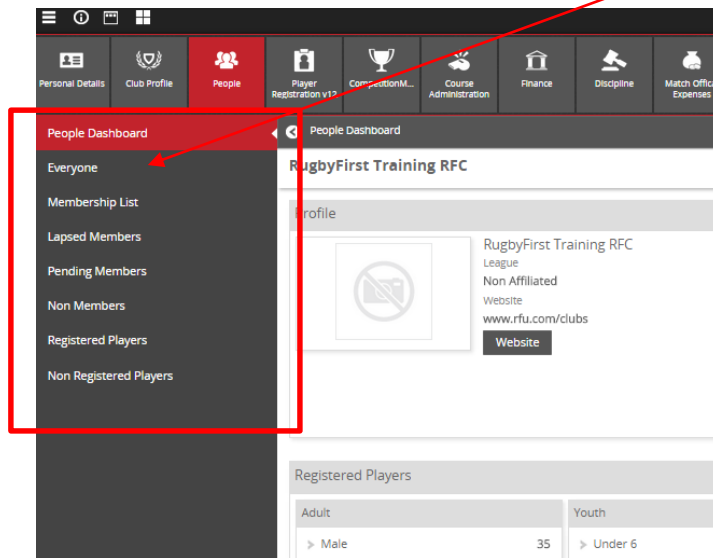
Personal Details
Club Profile
People
Player Registration v12
CompetitionM...
Course Administration
Finance
Discipline
Match Official Expenses

People Dashboard
Everyone
Membership List
Lapsed Members
Pending Members
Non Members
Registered Players
Non Registered Players

People Dashboard

RugbyFirst Training RFC

Profile

RugbyFirst Training RFC
League
Non Affiliated
Website
www.rfu.com/clubs
Website

Registered Players

| Adult | | Youth |
|---|---|---|
| Male | 35 | Under 6 |